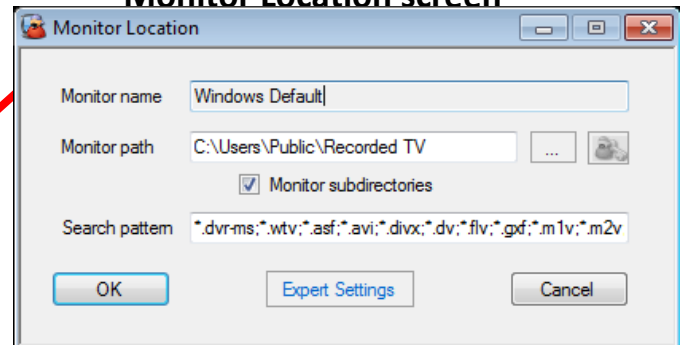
Monitor Location screen

Monitor Location

Monitor name
Windows Default

Monitor path
C:\Users\Public\Recorded TV
...

Monitor subdirectories

Search pattern
*.dvr-ms;*.wtv;*.asf;*.avi;*.divx;*.dv;*.flv;*.gxf;*.m1v;*.m2v

OK
Expert Settings
Cancel